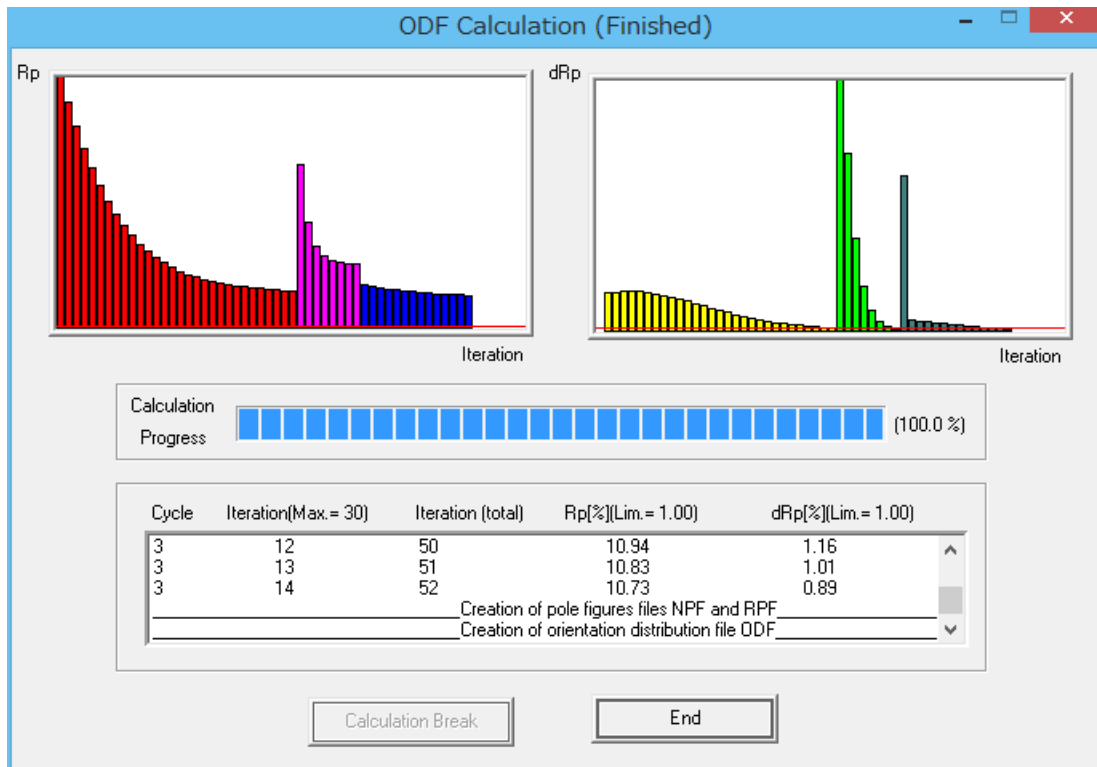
ODF Calculation (Finished)

Rp

Iteration

dRp

Iteration

Calculation Progress

(100.0 %)

| Cycle | Iteration(Max.= 30) | Iteration (total) | Rp[%](Lim.= 1.00) | dRp[%](Lim.= 1.00) |
|---|---|---|---|---|
| 3 | 12 | 50 | 10.94 | 1.16 |
| 3 | 13 | 51 | 10.83 | 1.01 |
| 3 | 14 | 52 | 10.73 | 0.89 |

Creation of pole figures files NPF and RPF

Creation of orientation distribution file ODF

Calculation Break

End